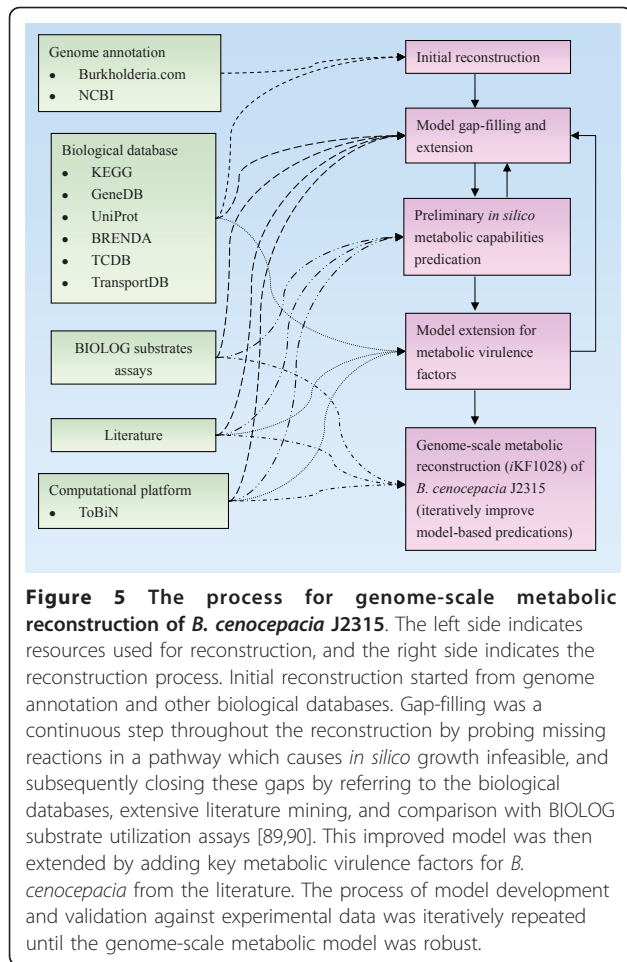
Genome annotation
- Burkholderia.com
- NCBI

Biological database
- KEGG
- GeneDB
- UniProt
- BRENDA
- TCDB
- TransportDB

BIOLOG substrates assays

Literature

Computational platform
- ToBiN

Initial reconstruction

Model gap-filling and extension

Preliminary *in silico* metabolic capabilities predication

Model extension for metabolic virulence factors

Genome-scale metabolic reconstruction (*i*KF1028) of *B. cenocepacia* J2315 (iteratively improve model-based predications)

**Figure 5 The process for genome-scale metabolic reconstruction of *B. cenocepacia* J2315**. The left side indicates resources used for reconstruction, and the right side indicates the reconstruction process. Initial reconstruction started from genome annotation and other biological databases. Gap-filling was a continuous step throughout the reconstruction by probing missing reactions in a pathway which causes *in silico* growth infeasible, and subsequently closing these gaps by referring to the biological databases, extensive literature mining, and comparison with BIOLOG substrate utilization assays [89,90]. This improved model was then extended by adding key metabolic virulence factors for *B. cenocepacia* from the literature. The process of model development and validation against experimental data was iteratively repeated until the genome-scale metabolic model was robust.